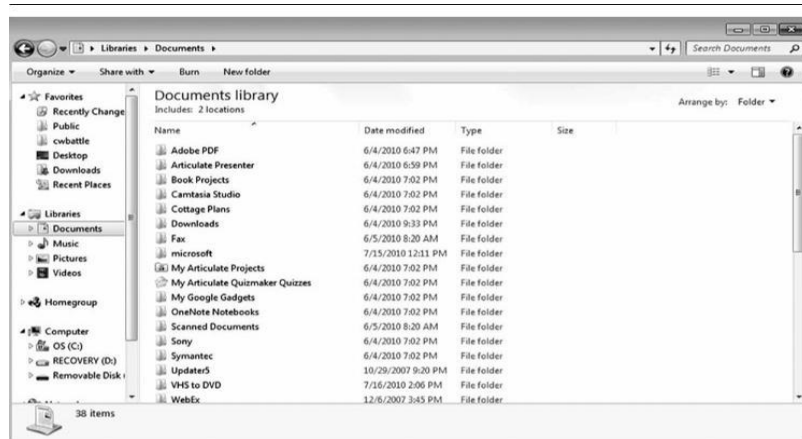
Libraries ▸ Documents ▸

Search Documents

Organize ▾ Share with ▾ Burn New folder

Favorites
Recently Change
Public
cwbattle
Desktop
Downloads
Recent Places

Libraries
Documents
Music
Pictures
Videos

Homegroup

Computer
OS (C:)
RECOVERY (D:)
Removable Disk

Documents library
Includes: 2 locations

Arrange by: Folder ▾

| Name | Date modified | Type | Size |
|---|---|---|---|
| Adobe PDF | 6/4/2010 6:47 PM | File folder | |
| Articulate Presenter | 6/4/2010 6:59 PM | File folder | |
| Book Projects | 6/4/2010 7:02 PM | File folder | |
| Camtasia Studio | 6/4/2010 7:02 PM | File folder | |
| Cottage Plans | 6/4/2010 7:02 PM | File folder | |
| Downloads | 6/4/2010 9:33 PM | File folder | |
| Fax | 6/5/2010 8:20 AM | File folder | |
| microsoft | 7/15/2010 12:11 PM | File folder | |
| My Articulate Projects | 6/4/2010 7:02 PM | File folder | |
| My Articulate Quizmaker Quizzes | 6/4/2010 7:02 PM | File folder | |
| My Google Gadgets | 6/4/2010 7:02 PM | File folder | |
| OneNote Notebooks | 6/4/2010 7:02 PM | File folder | |
| Scanned Documents | 6/5/2010 8:20 AM | File folder | |
| Sony | 6/4/2010 7:02 PM | File folder | |
| Symantec | 6/4/2010 7:02 PM | File folder | |
| Updater5 | 10/29/2007 9:20 PM | File folder | |
| VHS to DVD | 7/16/2010 2:06 PM | File folder | |
| WebEx | 12/6/2007 3:45 PM | File folder | |

38 items